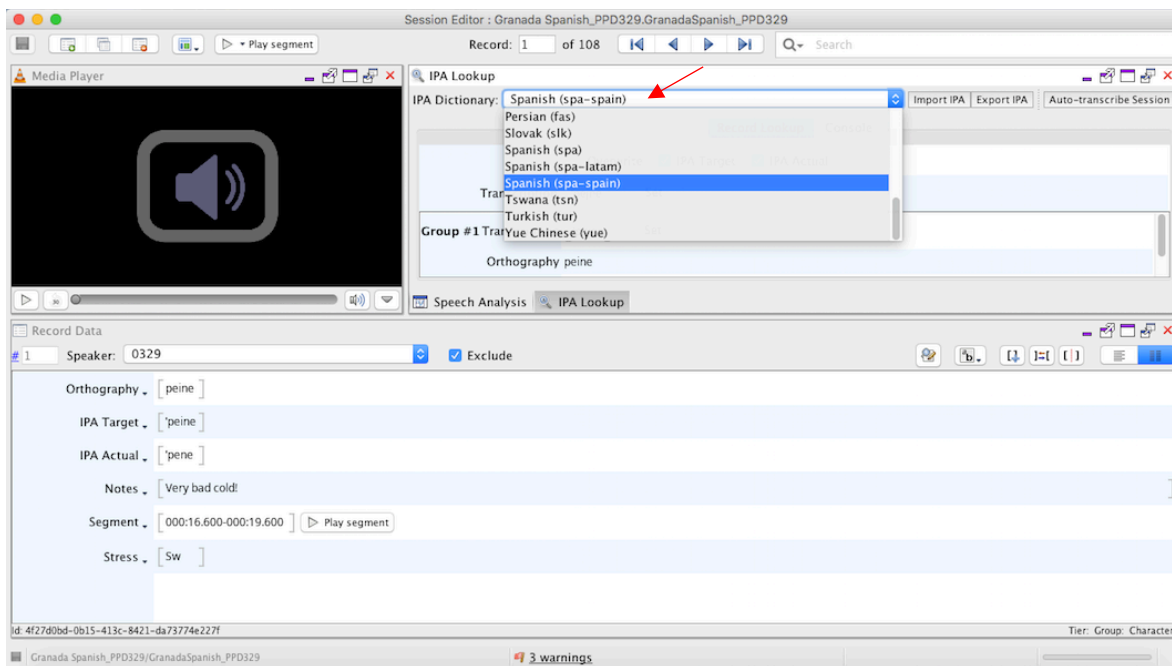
Session Editor : Granada Spanish_PPD329.GranadaSpanish_PPD329

Play segment

Record: 1 of 108

Search

Media Player

IPA Lookup

IPA Dictionary: Spanish (spa-spain)

Import IPA | Export IPA | Auto-transcribe Session

Persian (fas)
Slovak (slk)
Spanish (spa)
Spanish (spa-latam)
Spanish (spa-spain)
Tswana (tsn)
Turkish (tur)
Yue Chinese (yue)

Tran

Group #1 Tran

Orthography peine

Speech Analysis | IPA Lookup

Record Data

# 1 Speaker: 0329 Exclude

Orthography peine

IPA Target ˈpeine

IPA Actual ˈpene

Notes Very bad cold!

Segment 000:16.600-000:19.600 Play segment

Stress Sw

Id: 4f27d0bd-0b15-413c-8421-da73774e227f

Tier: Group: Character

Granada Spanish_PPD329/GranadaSpanish_PPD329

3 warnings